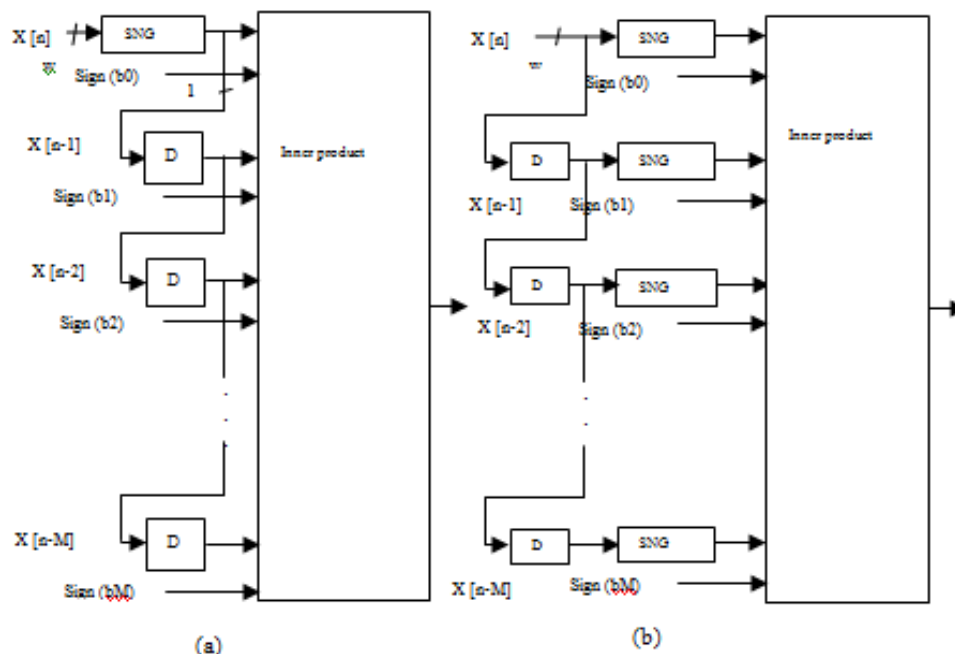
X [n]
SNG
W
Sign (b0)
1
X [n-1]
D
Inner product
Sign (b1)
X [n-2]
D
Sign (b2)
X [n-M]
D
Sign (bM)
(a)

X [n]
SNG
w
Sign (b0)
Inner product
D
SNG
X [n-1]
Sign (b1)
D
SNG
X [n-2]
Sign (b2)
D
SNG
X [n-M]
Sign (bM)
(b)